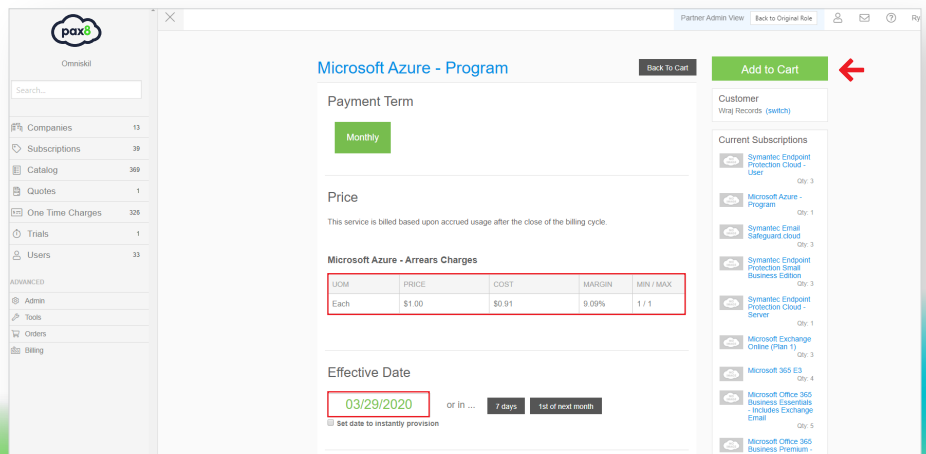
pax8

Omniskil

Search...

Companies 13
Subscriptions 39
Catalog 369
Quotes 1
One Time Charges 326
Trials 1
Users 33

ADVANCED

Admin
Tools
Orders
Billing

Partner Admin View Back to Original Role Ry

Microsoft Azure - Program

Back To Cart

Payment Term

Monthly

Price

This service is billed based upon accrued usage after the close of the billing cycle.

Microsoft Azure - Arrears Charges

| UOM | PRICE | COST | MARGIN | MIN / MAX |
|---|---|---|---|---|
| Each | \$1.00 | \$0.91 | 9.09% | 1 / 1 |

Effective Date

03/29/2020 or in ... 7 days 1st of next month

Set date to instantly provision

Add to Cart

Customer
Wraj Records (switch)

Current Subscriptions

Symantec Endpoint Protection Cloud - User
Qty: 3

Microsoft Azure - Program
Qty: 1

Symantec Email Safeguard.cloud
Qty: 3

Symantec Endpoint Protection Small Business Edition
Qty: 3

Symantec Endpoint Protection Cloud - Server
Qty: 1

Microsoft Exchange Online (Plan 1)
Qty: 3

Microsoft 365 E3
Qty: 4

Microsoft Office 365 Business Essentials - Includes Exchange Email
Qty: 5

Microsoft Office 365 Business Premium -